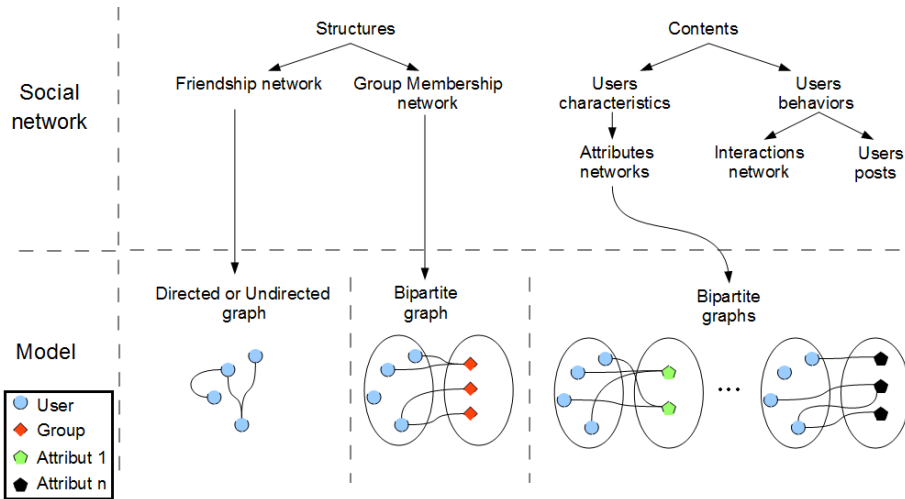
Social network

Structures

Friendship network

Group Membership network

Contents

Users characteristics

Users behaviors

Attributes networks

Interactions network

Users posts

Model

Directed or Undirected graph

Bipartite graph

Bipartite graphs

...

User
Group
Attribut 1
Attribut n